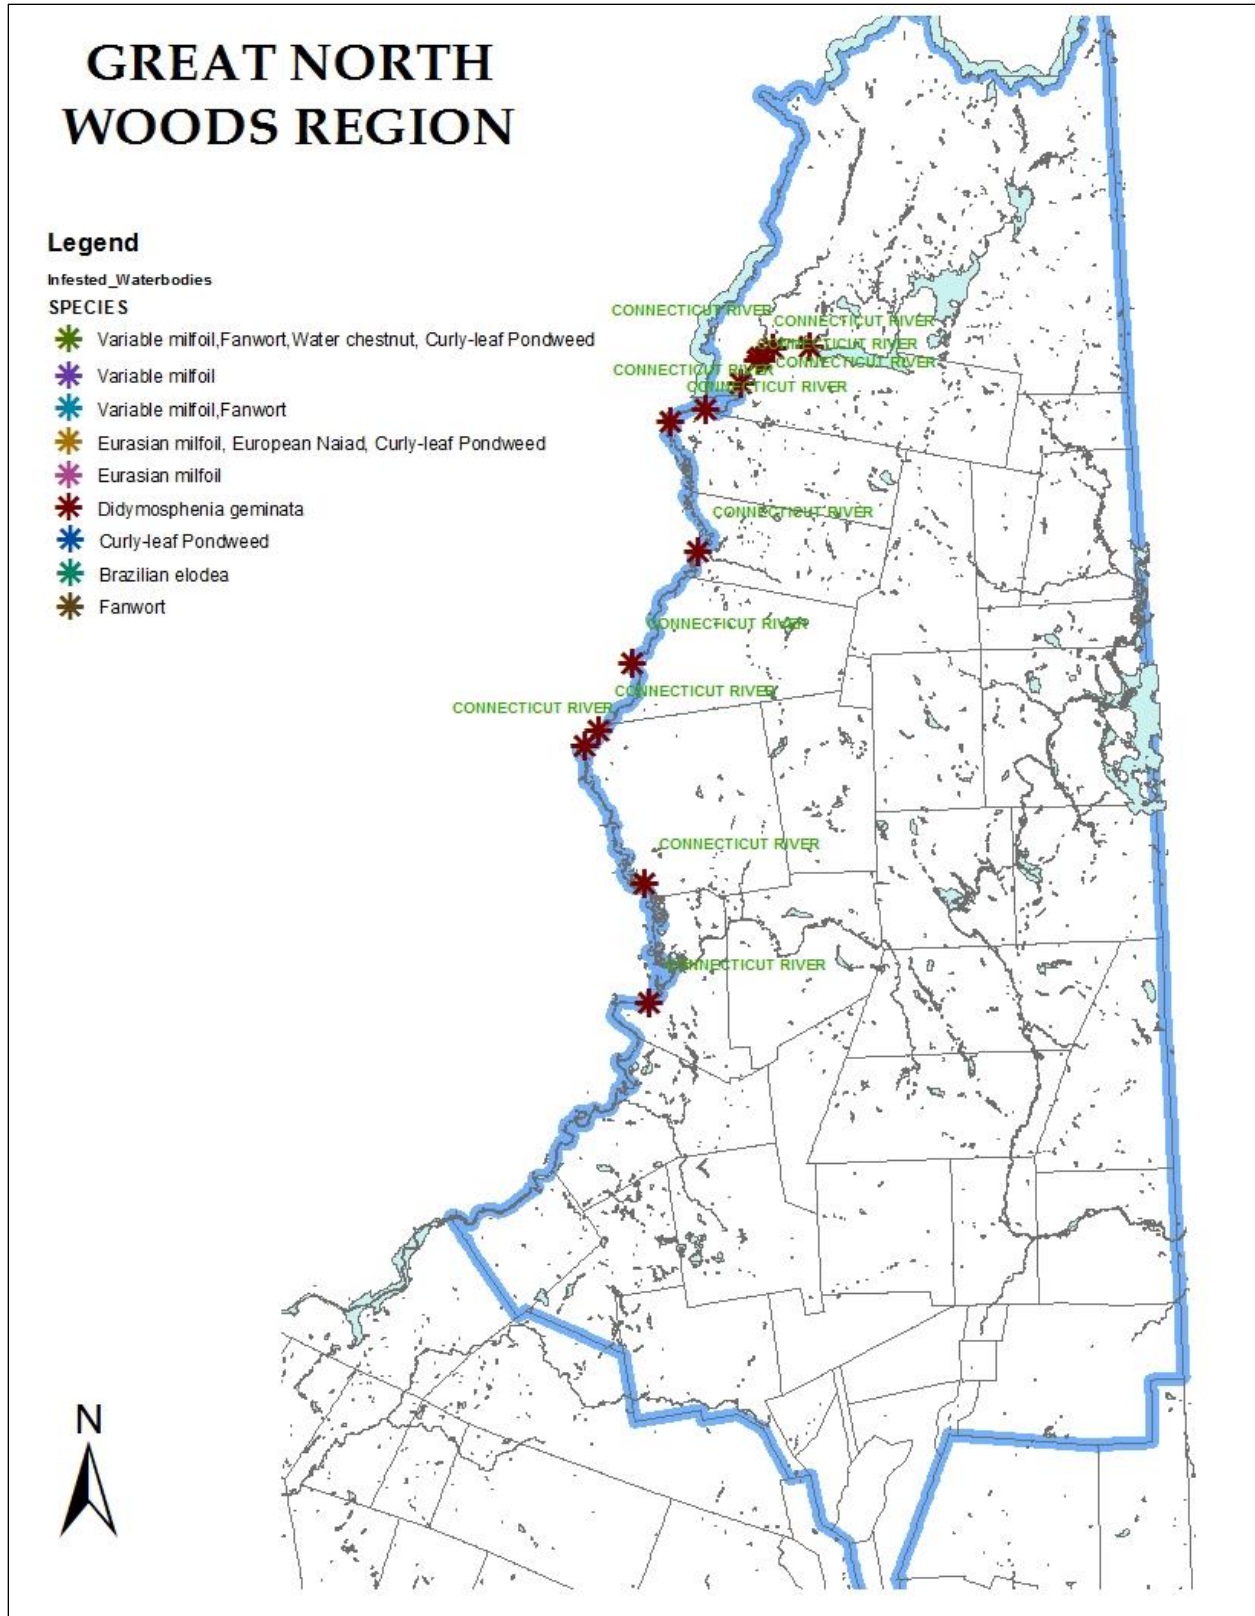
GREAT NORTH WOODS REGION

Legend
Infested_Waterbodies
SPECIES
Variable milfoil,Fanwort,Water chestnut, Curly-leaf Pondweed
Variable milfoil
Variable milfoil,Fanwort
Eurasian milfoil, European Naiad, Curly-leaf Pondweed
Eurasian milfoil
Didymosphenia geminata
Curly-leaf Pondweed
Brazilian elodea
Fanwort

CONNECTICUT RIVER
CONNECTICUT RIVER
CONNECTICUT RIVER
CONNECTICUT RIVER
CONNECTICUT RIVER
CONNECTICUT RIVER
CONNECTICUT RIVER
CONNECTICUT RIVER
CONNECTICUT RIVER
CONNECTICUT RIVER
CONNECTICUT RIVER
CONNECTICUT RIVER

N